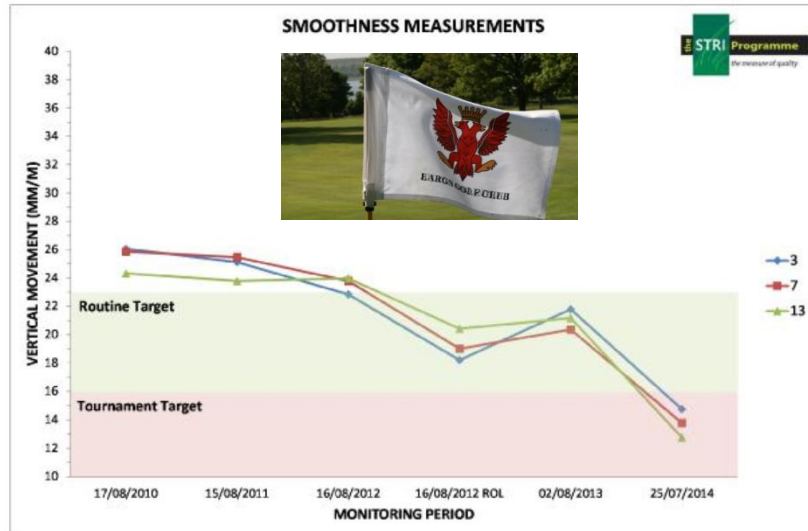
SMOOTHNESS MEASUREMENTS

the STRI Programme
the measure of quality

EARLS GOLF CLUB

VERTICAL MOVEMENT (MM/M)

40
38
36
34
32
30
28
26
24
22
20
18
16
14
12
10

Routine Target

Tournament Target

3
7
13

17/08/2010
15/08/2011
16/08/2012
16/08/2012 ROL
02/08/2013
25/07/2014

MONITORING PERIOD